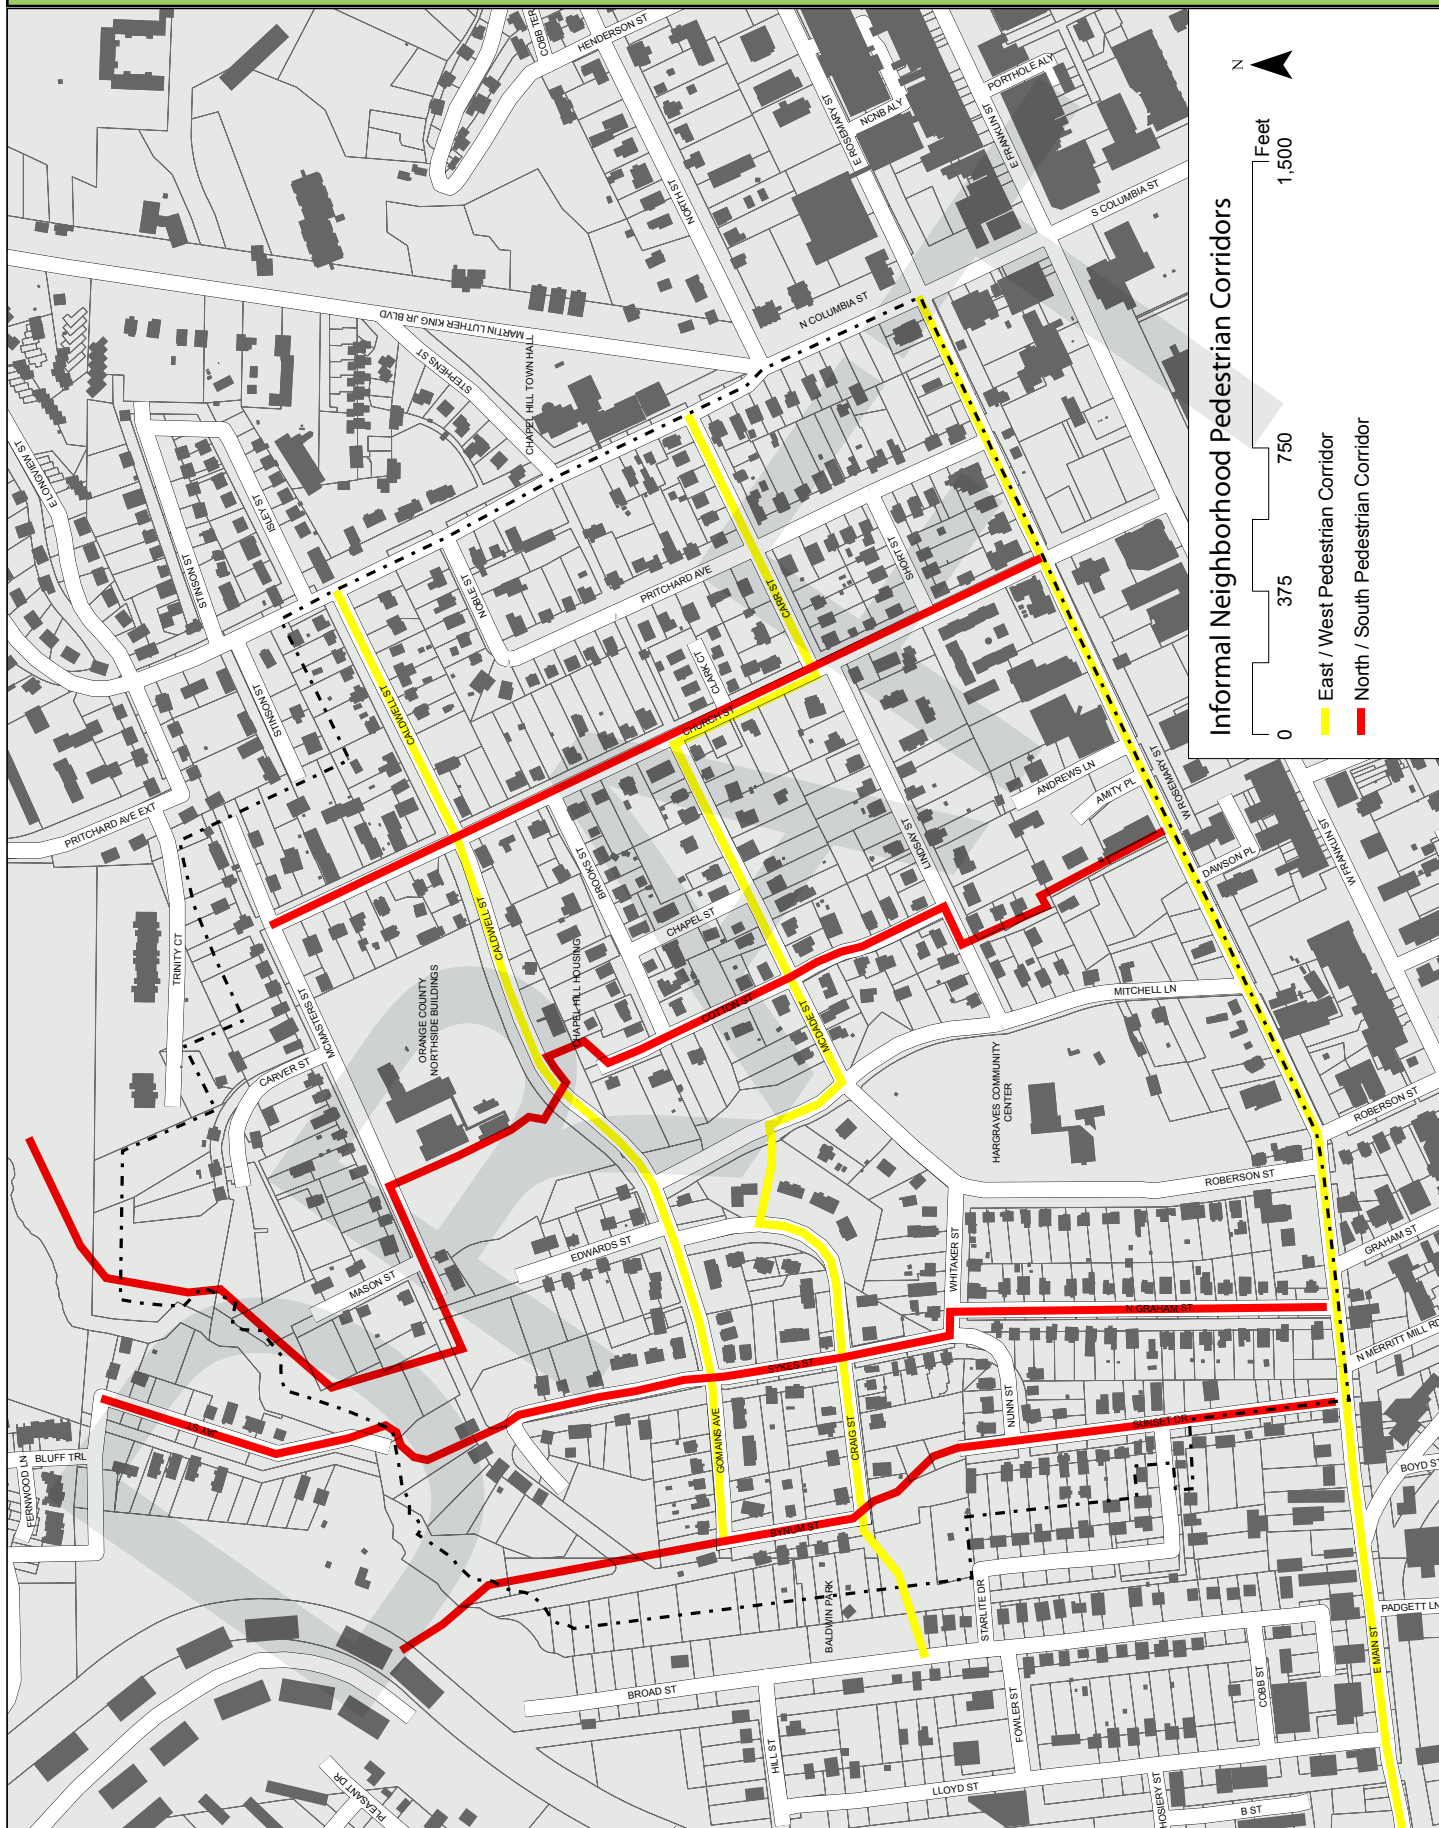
Informal Neighborhood Pedestrian Corridors

East / West Pedestrian Corridor
North / South Pedestrian Corridor

0 375 750 1,500 Feet

N

HENDERSON ST
COBB TER
PORTHOLE ALY
NCNB ALY
E ROSEMARY ST
E FRANKLIN ST
S COLUMBIA ST
NORTH ST
N COLUMBIA ST
MARTIN LUTHER KING JR BLVD
STEPHENS ST
CHAPEL HILL TOWN HALL
LONGVIEW ST
ISLEY ST
STINSON ST
NOBLE ST
PRITCHARD AVE
CARR ST
SHORT ST
CLARK CT
CHURCH ST
CALDWELL ST
STINSON ST
PRITCHARD AVE EXT
ANDREWS LN
AMITY PL
W ROSEMARY ST
W FRANKLIN ST
DAWSON PL
LINDSAY ST
BROOKS ST
CHAPEL ST
TRINITY CT
MCMASTERS ST
ORANGE COUNTY NORTHSIDE BUILDINGS
CALDWELL ST
CHAPEL HILL HOUSING
COTTON ST
MCDADE ST
MITCHELL LN
HARGRAVES COMMUNITY CENTER
CARVER ST
ROBERSON ST
ROBERSON ST
EDWARDS ST
WHITAKER ST
GRAHAM ST
MASON ST
N GRAHAM ST
N MERRITT MILL RD
SYKES ST
NUNN ST
GOMAINS AVE
CRAIG ST
SUNSET DR
BOYD ST
FERNWOOD LN
BLUFF TRL
BYNUM ST
BALDWIN PARK
STARLITE DR
E MAIN ST
PADGETT LN
BROAD ST
COBB ST
FOWLER ST
HILL ST
LLOYD ST
PLEASANT DR
HOSIERY ST
B ST